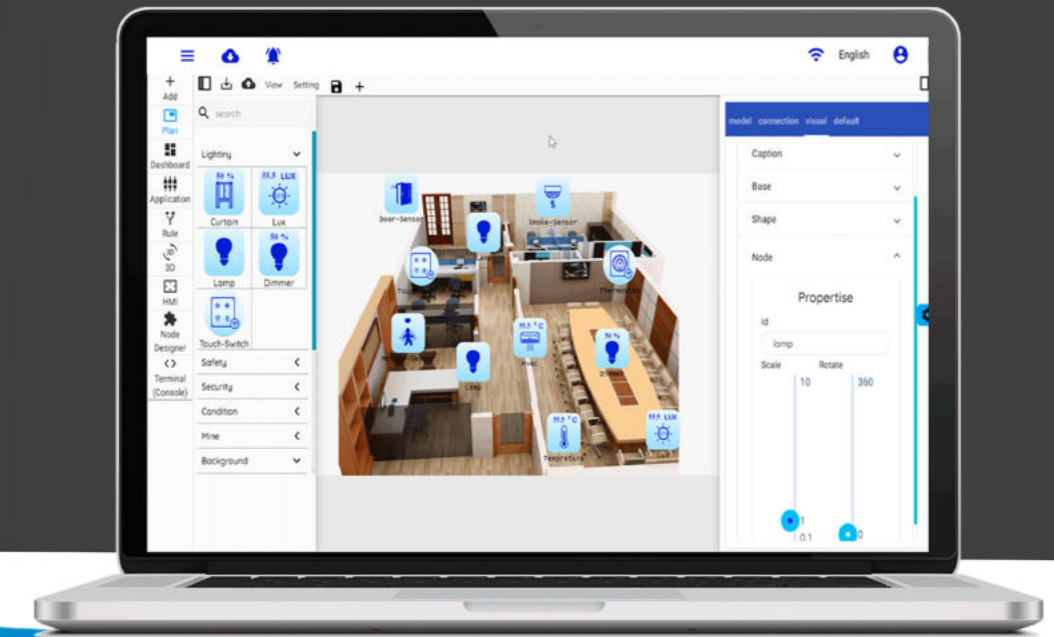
English

Add
Plan
Dashboard
Application
Rule
3D
HMI
Node Designer
Terminal (Console)

View Setting

search

Lighting
50 %
55.5 LUX
Curtain
Lux
50 %
Lamp
Dimmer
Touch-Switch
Safety
Security
Condition
Mine
Background

Door-Sensor
Smoke-Sensor
Thermostat
Lamp
HVAC
Dimmer
Temperature
Lux

model connection visual default
Caption
Base
Shape
Node
Propertise
Id
lamp
Scale
Rotate
10
360
1
0.1
0